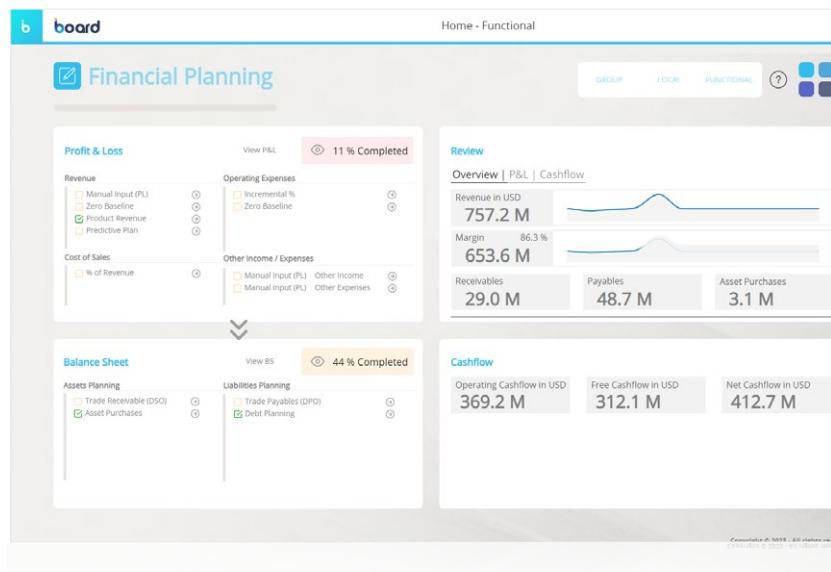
b board

Home - Functional

Financial Planning

GROUP LOCAL FUNCTIONAL ?

Profit & Loss

View P&L

11 % Completed

Revenue
Manual Input (PL)
Zero Baseline
Product Revenue
Predictive Plan

Operating Expenses
Incremental %
Zero Baseline

Cost of Sales
% of Revenue

Other Income / Expenses
Manual Input (PL) Other Income
Manual Input (PL) Other Expenses

Review

Overview | P&L | Cashflow

Revenue in USD
757.2 M

Margin 86.3 %
653.6 M

Receivables
29.0 M

Payables
48.7 M

Asset Purchases
3.1 M

Balance Sheet

View BS

44 % Completed

Assets Planning
Trade Receivable (DSO)
Asset Purchases

Liabilities Planning
Trade Payables (DPO)
Debt Planning

Cashflow

Operating Cashflow in USD
369.2 M

Free Cashflow in USD
312.1 M

Net Cashflow in USD
412.7 M

Copyright © 2023 - All rights re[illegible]